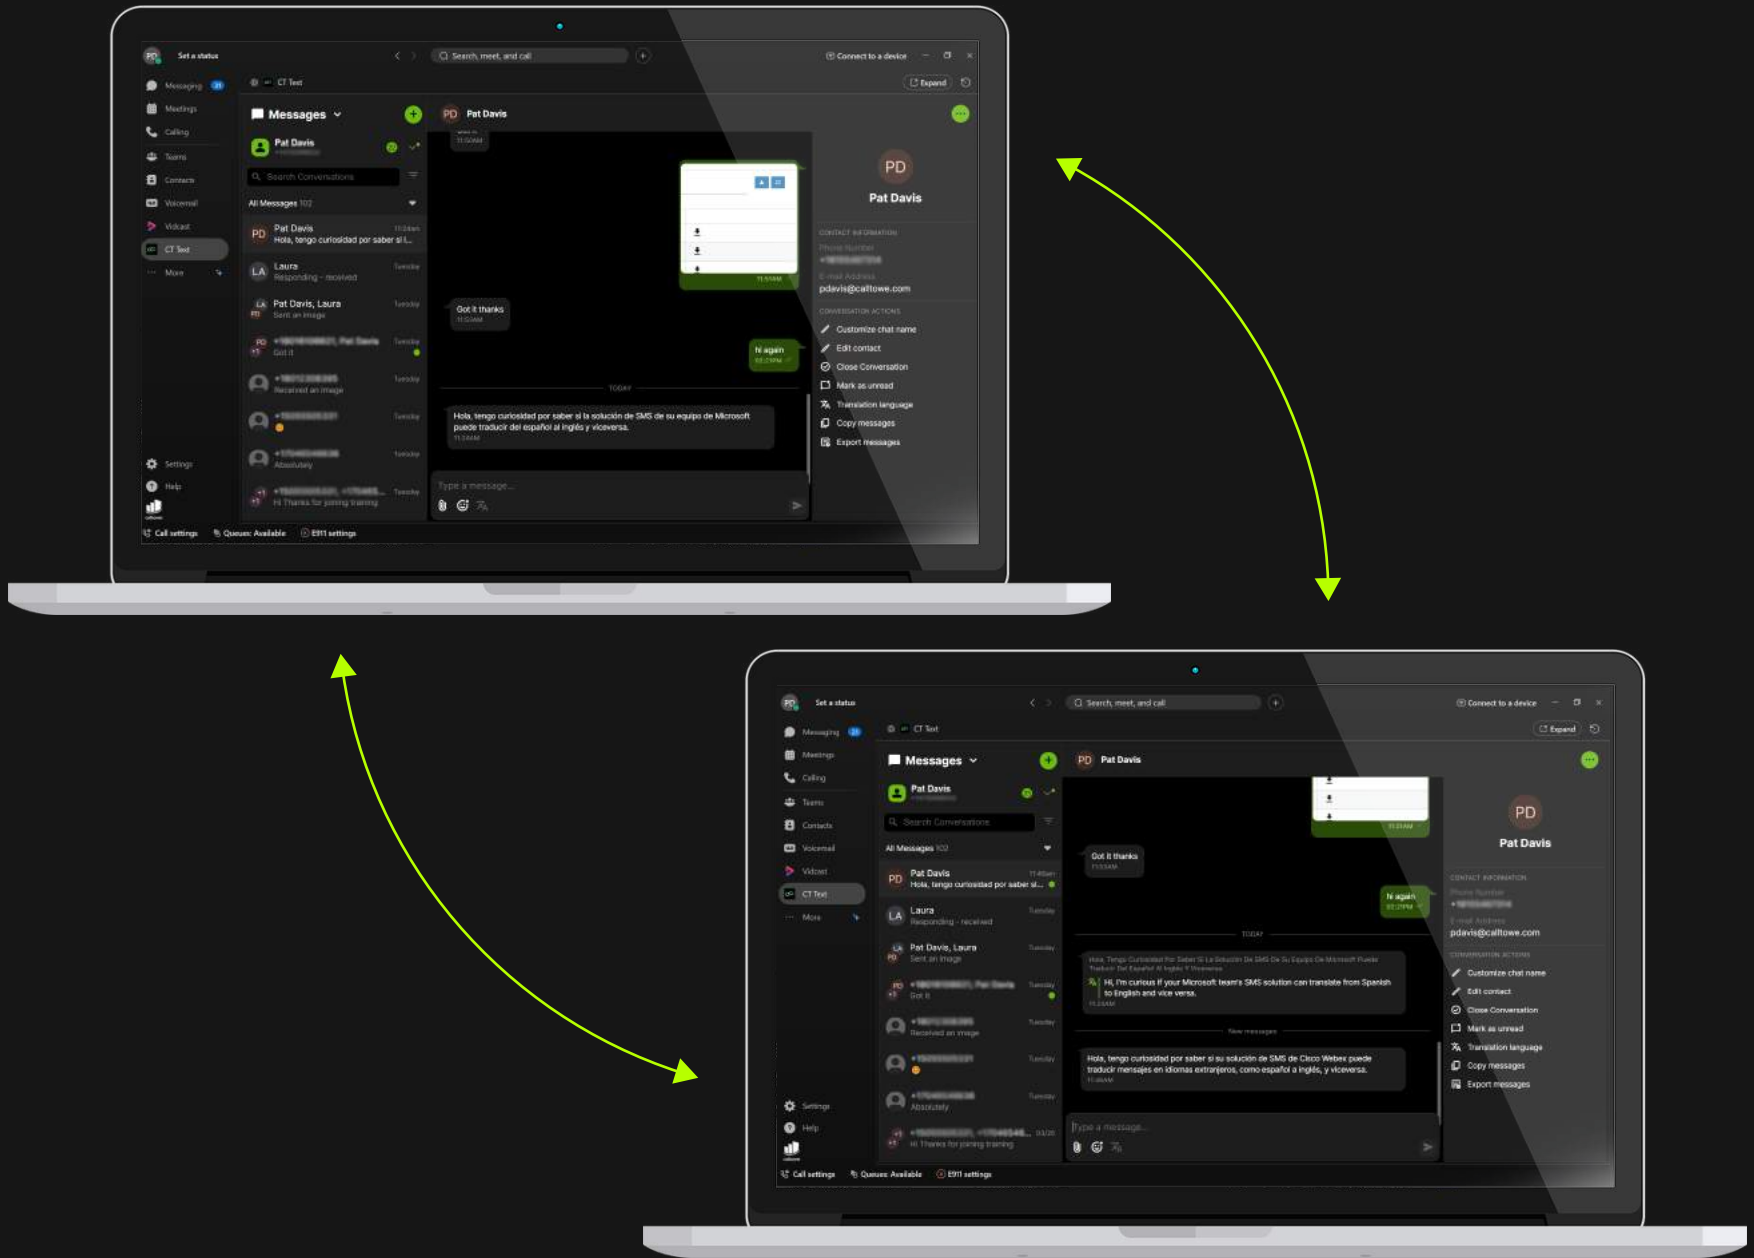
PD Set a status

Search, meet, and call

Connect to a device

Messaging 21
Meetings
Calling
Teams
Contacts
Voicemail
Vidcast
CT Text
More

CT Text

Expand

Messages

Pat Davis

Search Conversations

All Messages 102

PD Pat Davis 11:04am
Hola, tengo curiosidad por saber si l...

LA Laura Tuesday
Responding - received

Pat Davis, Laura Tuesday
Sent an image

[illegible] Tuesday
Got it

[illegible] Tuesday
Received an image

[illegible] Tuesday

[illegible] Tuesday
Absolutely

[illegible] Tuesday
Hi Thanks for joining training

Settings
Help

Call settings Queues: Available E911 settings

PD Pat Davis

11:51AM

Got it thanks
11:53AM

hi again
02:27PM

TODAY

Hola, tengo curiosidad por saber si la solución de SMS de su equipo de Microsoft puede traducir del español al inglés y viceversa.
11:34AM

Type a message...

PD
Pat Davis

CONTACT INFORMATION
Phone Number
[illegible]
E-mail Address
pdavis@calltowe.com

CONVERSATION ACTIONS
Customize chat name
Edit contact
Close Conversation
Mark as unread
Translation language
Copy messages
Export messages

PD Set a status

Search, meet, and call

Connect to a device

Messaging 21
Meetings
Calling
Teams
Contacts
Voicemail
Vidcast
CT Text
More

CT Text

Expand

Messages

Pat Davis

Search Conversations

All Messages 102

PD Pat Davis 11:46am
Hola, tengo curiosidad por saber si l...

LA Laura Tuesday
Responding - received

Pat Davis, Laura Tuesday
Sent an image

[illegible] Tuesday
Got it

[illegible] Tuesday
Received an image

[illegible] Tuesday

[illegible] Tuesday
Absolutely

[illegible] 03/28
Hi Thanks for joining training

Settings
Help

Call settings Queues: Available E911 settings

PD Pat Davis

11:51AM

Got it thanks
11:53AM

hi again
02:27PM

TODAY

Hola, Tengo Curiosidad Por Saber Si La Solución De SMS De Su Equipo De Microsoft Puede Traducir Del Español Al Inglés Y Viceversa.
Hi, I'm curious if your Microsoft team's SMS solution can translate from Spanish to English and vice versa.
11:34AM

New messages

Hola, tengo curiosidad por saber si su solución de SMS de Cisco Webex puede traducir mensajes en idiomas extranjeros, como español a inglés, y viceversa.
11:46AM

Type a message...

PD
Pat Davis

CONTACT INFORMATION
Phone Number
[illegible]
E-mail Address
pdavis@calltowe.com

CONVERSATION ACTIONS
Customize chat name
Edit contact
Close Conversation
Mark as unread
Translation language
Copy messages
Export messages